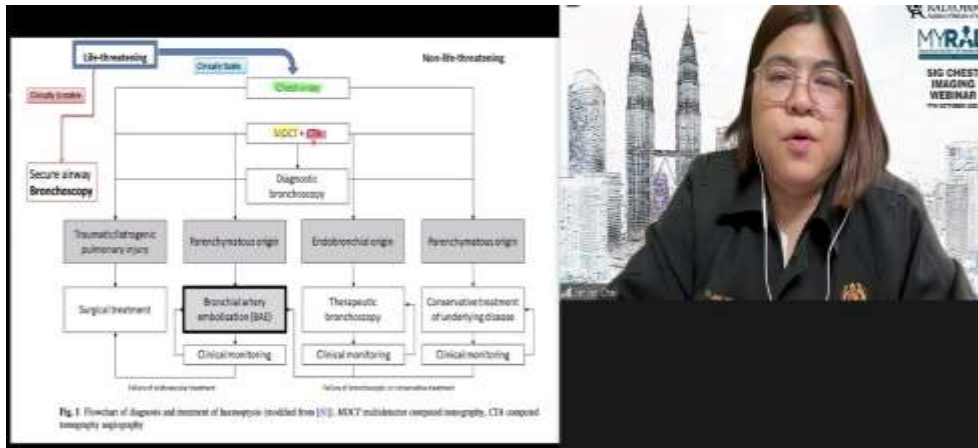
Life-threatening

Non-life-threatening

Clinically Stable

Clinically Unstable

Chest x-ray

MDCT + CTA

Secure airway
Bronchoscopy

Diagnostic bronchoscopy

Traumatic/iatrogenic pulmonary injury

Parenchymatous origin

Endobronchial origin

Parenchymatous origin

Surgical treatment

Bronchial artery embolization (BAE)

Therapeutic bronchoscopy

Conservative treatment of underlying disease

Clinical monitoring

Clinical monitoring

Clinical monitoring

Failure of endovascular treatment

Failure of bronchoscopic or conservative treatment

Fig. 1 Flowchart of diagnosis and treatment of haemoptysis (modified from [5]). MDCT multidetector computed tomography, CTA computed tomography angiography

RADIOLO

MYRAD

SIG CHEST IMAGING WEBINAR

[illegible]